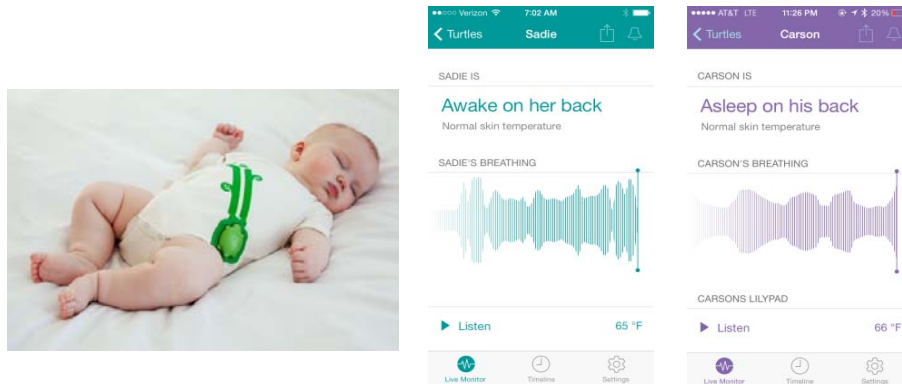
●●○○○ Verizon 7:02 AM
Turtles Sadie
SADIE IS
Awake on her back
Normal skin temperature
SADIE'S BREATHING
Listen 65 °F
Live Monitor Timeline Settings

●●●●● AT&T LTE 11:26 PM 20%
Turtles Carson
CARSON IS
Asleep on his back
Normal skin temperature
CARSON'S BREATHING
CARSONS LILYPAD
Listen 66 °F
Live Monitor Timeline Settings